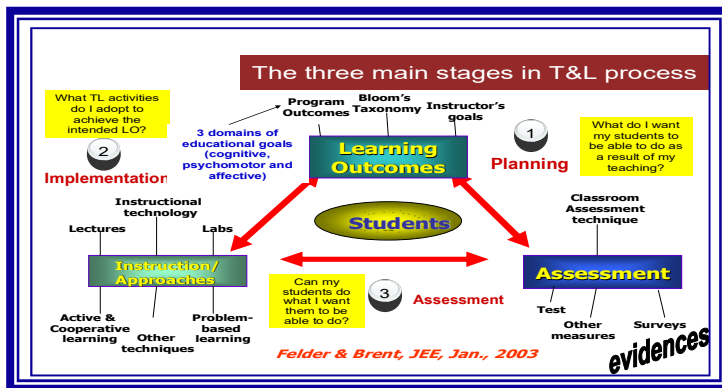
The three main stages in T&L process

What TL activities do I adopt to achieve the intended LO?

2

Implementation

Program Outcomes

Bloom's Taxonomy

Instructor's goals

3 domains of educational goals (cognitive, psychomotor and affective)

Learning Outcomes

1

Planning

What do I want my students to be able to do as a result of my teaching?

Instructional technology

Lectures

Labs

Students

Classroom Assessment technique

Instruction/ Approaches

Can my students do what I want them to be able to do?

3

Assessment

Assessment

Active & Cooperative learning

Other techniques

Problem-based learning

Test

Other measures

Surveys

Felder & Brent, JEE, Jan., 2003

evidences